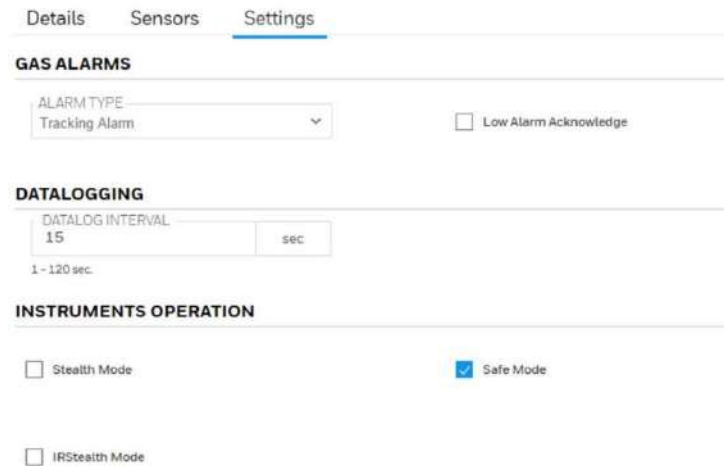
Details Sensors Settings

GAS ALARMS

ALARM TYPE
Tracking Alarm

Low Alarm Acknowledge

DATALOGGING

DATALOG INTERVAL
15
sec

1 - 120 sec.

INSTRUMENTS OPERATION

Stealth Mode

Safe Mode

IRStealth Mode